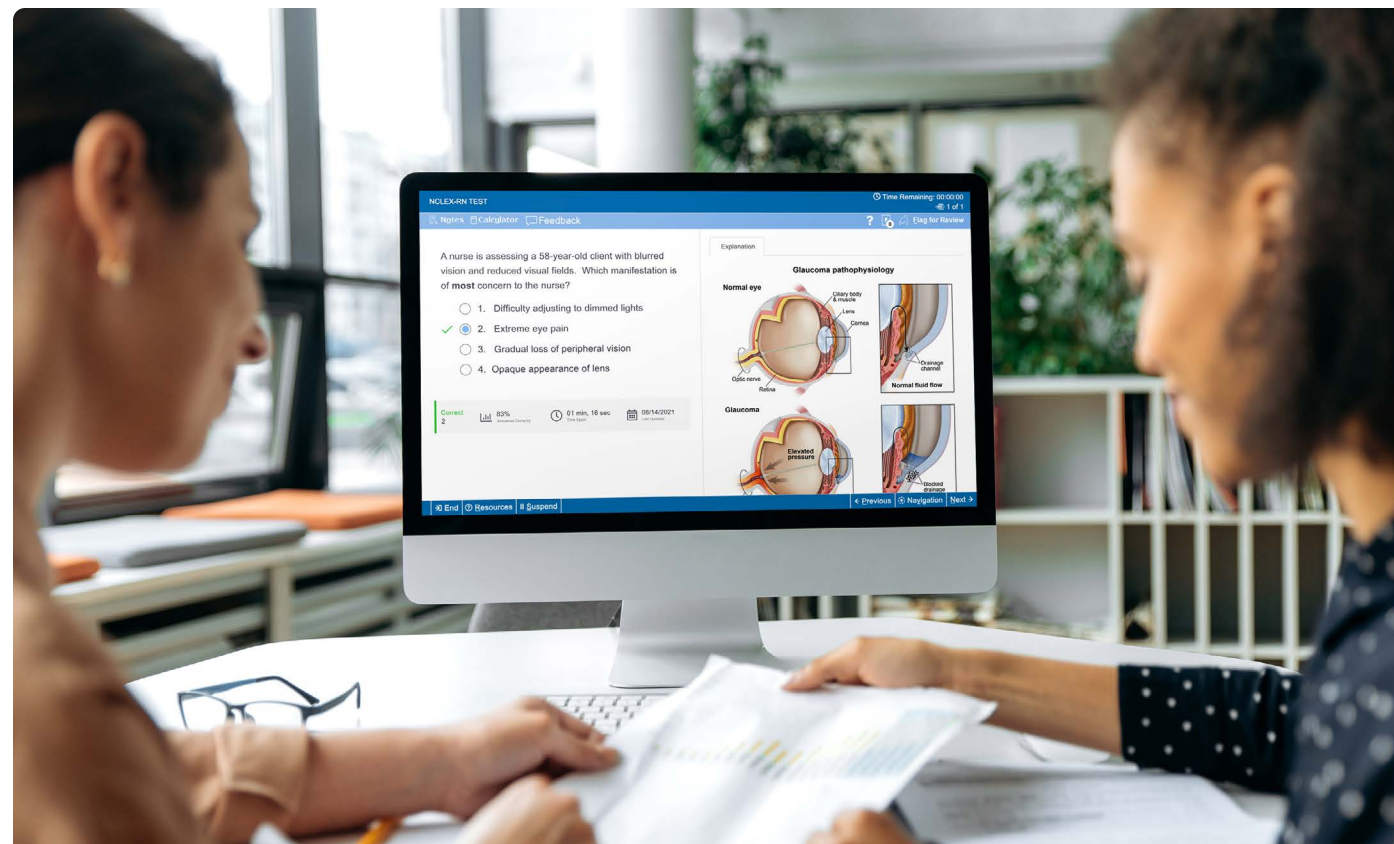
NCLEX-RN TEST

Time Remaining: 00:00:00
1 of 1

Notes Calculator Feedback

Flag for Review

A nurse is assessing a 58-year-old client with blurred vision and reduced visual fields. Which manifestation is of **most** concern to the nurse?

1. Difficulty adjusting to dimmed lights
2. Extreme eye pain
3. Gradual loss of peripheral vision
4. Opaque appearance of lens

Correct 2
83% Answered Correctly
01 min, 16 sec Time Spent
08/14/2021 Last Updated

Explanation

Glaucoma pathophysiology

Normal eye

Ciliary body & muscle
Lens
Cornea
Optic nerve
Retina
Drainage channel
Normal fluid flow

Glaucoma

Elevated pressure
Blocked drainage

End Resources Suspend

Previous Navigation Next